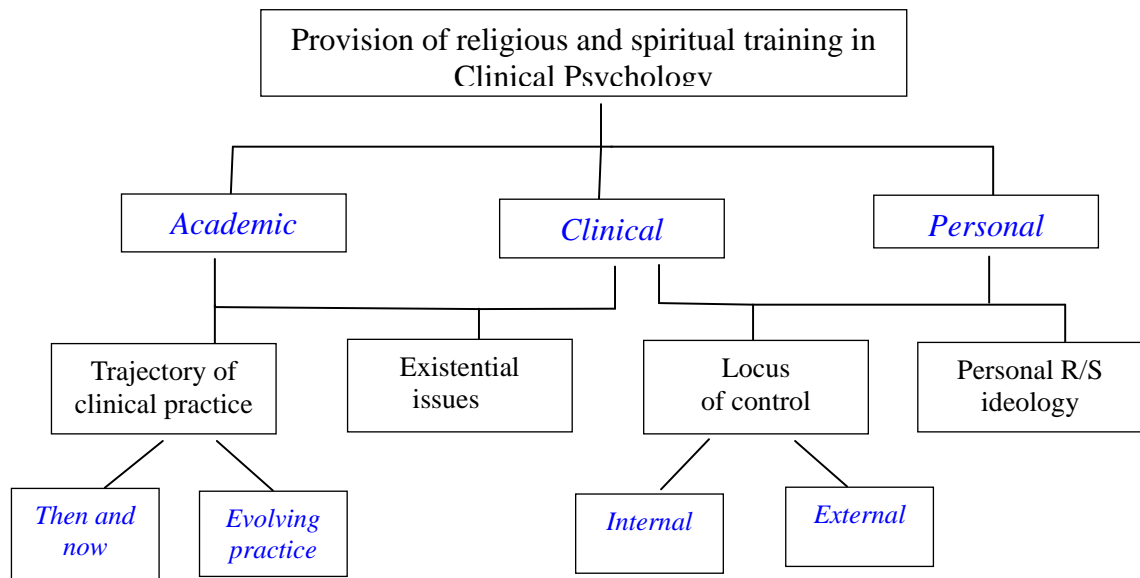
Provision of religious and spiritual training in Clinical Psychology

Academic

Clinical

Personal

Trajectory of clinical practice

Existential issues

Locus of control

Personal R/S ideology

Then and now

Evolving practice

Internal

External